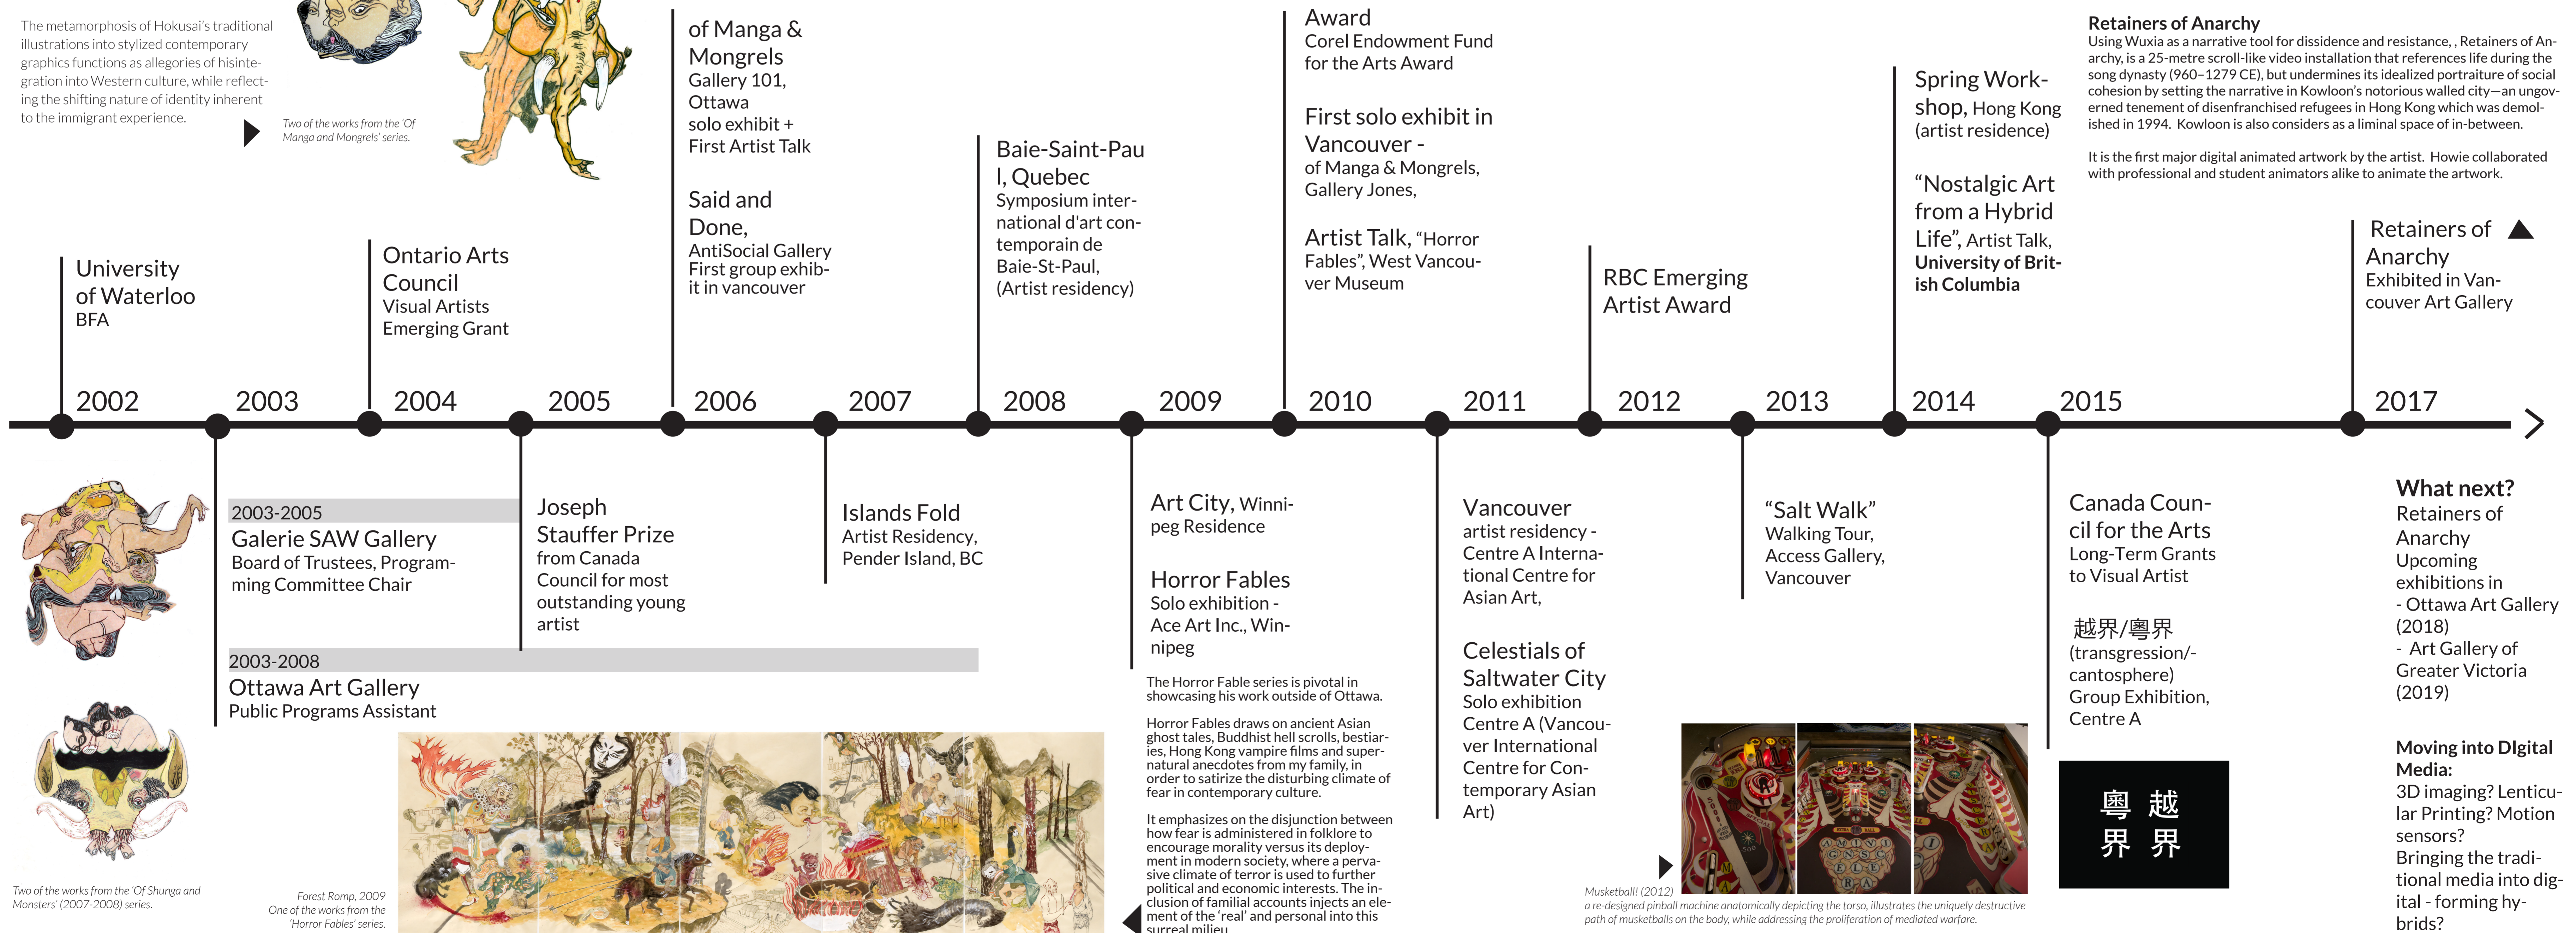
The metamorphosis of Hokusai's traditional illustrations into stylized contemporary graphics functions as allegories of hisintegration into Western culture, while reflecting the shifting nature of identity inherent to the immigrant experience.

Two of the works from the 'Of Manga and Mongrels' series.

of Manga & Mongrels
Gallery 101, Ottawa
solo exhibit +
First Artist Talk

Said and Done,
AntiSocial Gallery
First group exhibit in vancouver

Award
Corel Endowment Fund for the Arts Award

First solo exhibit in Vancouver -
of Manga & Mongrels, Gallery Jones,

Artist Talk, "Horror Fables", West Vancouver Museum

Baie-Saint-Paul, Quebec
Symposium international d'art contemporain de Baie-St-Paul, (Artist residency)

Spring Workshop, Hong Kong (artist residence)

"Nostalgic Art from a Hybrid Life", Artist Talk, University of British Columbia

Retainers of Anarchy
Using Wuxia as a narrative tool for dissidence and resistance, , Retainers of Anarchy, is a 25-metre scroll-like video installation that references life during the song dynasty (960–1279 CE), but undermines its idealized portraiture of social cohesion by setting the narrative in Kowloon's notorious walled city—an ungoverned tenement of disenfranchised refugees in Hong Kong which was demolished in 1994. Kowloon is also considers as a liminal space of in-between.

It is the first major digital animated artwork by the artist. Howie collaborated with professional and student animators alike to animate the artwork.

University of Waterloo
BFA

Ontario Arts Council
Visual Artists Emerging Grant

RBC Emerging Artist Award

Retainers of Anarchy
Exhibited in Vancouver Art Gallery

2002 2003 2004 2005 2006 2007 2008 2009 2010 2011 2012 2013 2014 2015 2017

2003-2005
Galerie SAW Gallery
Board of Trustees, Programming Committee Chair

Joseph Stauffer Prize
from Canada Council for most outstanding young artist

Islands Fold
Artist Residency, Pender Island, BC

2003-2008
Ottawa Art Gallery
Public Programs Assistant

Art City, Winnipeg Residence

Horror Fables
Solo exhibition - Ace Art Inc., Winnipeg

The Horror Fable series is pivotal in showcasing his work outside of Ottawa.

Horror Fables draws on ancient Asian ghost tales, Buddhist hell scrolls, bestiaries, Hong Kong vampire films and supernatural anecdotes from my family, in order to satirize the disturbing climate of fear in contemporary culture.

It emphasizes on the disjunction between how fear is administered in folklore to encourage morality versus its deployment in modern society, where a pervasive climate of terror is used to further political and economic interests. The inclusion of familial accounts injects an element of the 'real' and personal into this surreal milieu.

Vancouver
artist residency - Centre A International Centre for Asian Art,

Celestials of Saltwater City
Solo exhibition
Centre A (Vancouver International Centre for Contemporary Asian Art)

"Salt Walk"
Walking Tour, Access Gallery, Vancouver

Canada Council for the Arts
Long-Term Grants to Visual Artist

越界/粵界
(transgression/-cantosphere)
Group Exhibition, Centre A

粵 越
界 界

What next?
Retainers of Anarchy
Upcoming exhibitions in
- Ottawa Art Gallery (2018)
- Art Gallery of Greater Victoria (2019)

Moving into DIgital Media:
3D imaging? Lenticular Printing? Motion sensors?
Bringing the traditional media into digital - forming hybrids?

Two of the works from the 'Of Shunga and Monsters' (2007-2008) series.

Forest Romp, 2009
One of the works from the 'Horror Fables' series.

Musketball! (2012)
a re-designed pinball machine anatomically depicting the torso, illustrates the uniquely destructive path of musketballs on the body, while addressing the proliferation of mediated warfare.